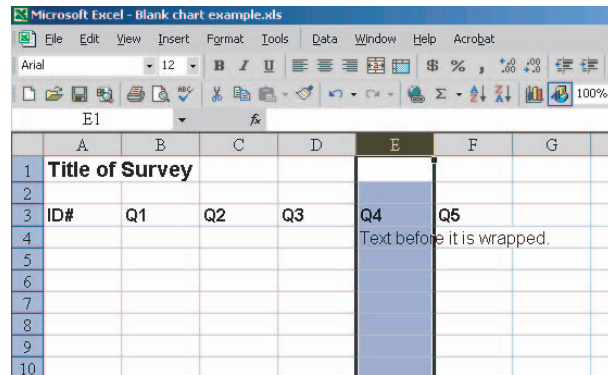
Microsoft Excel - Blank chart example.xls

File Edit View Insert Format Tools Data Window Help Acrobat

Arial 12 B I U $ % , 100%

E1 fx

| | A | B | C | D | E | F | G |
|---|---|---|---|---|---|---|---|
| 1 | Title of Survey | | | | | | |
| 2 | | | | | | | |
| 3 | ID# | Q1 | Q2 | Q3 | Q4 | Q5 | |
| 4 | | | | | Text before it is wrapped. | | |
| 5 | | | | | | | |
| 6 | | | | | | | |
| 7 | | | | | | | |
| 8 | | | | | | | |
| 9 | | | | | | | |
| 10 | | | | | | | |